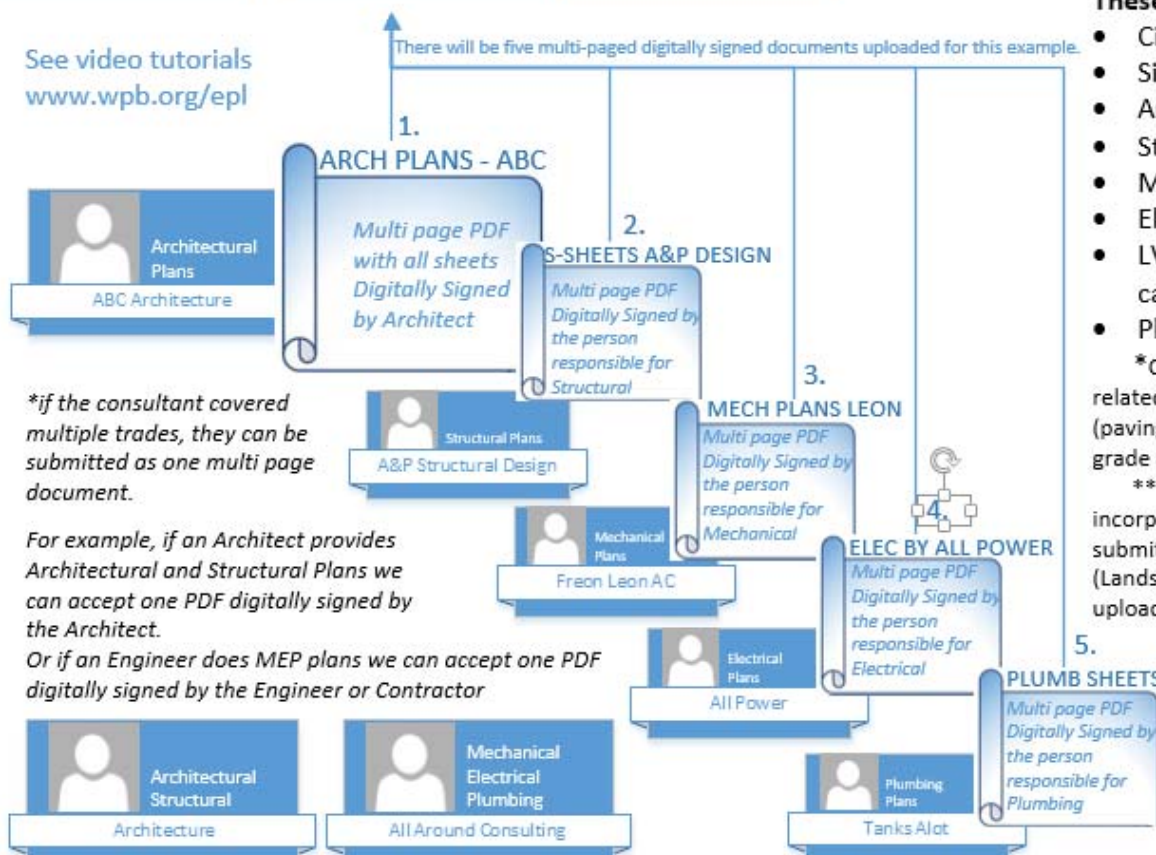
See video tutorials www.wpb.org/epl

There will be five multi-paged digitally signed documents uploaded for this example.

1.
ARCH PLANS - ABC
Multi page PDF with all sheets Digitally Signed by Architect

Architectural Plans
ABC Architecture

2.
S-SHEETS A&P DESIGN
Multi page PDF Digitally Signed by the person responsible for Structural

Structural Plans
A&P Structural Design

3.
MECH PLANS LEON
Multi page PDF Digitally Signed by the person responsible for Mechanical

Mechanical Plans
Freon Leon AC

4.
ELEC BY ALL POWER
Multi page PDF Digitally Signed by the person responsible for Electrical

Electrical Plans
All Power

5.
PLUMB SHEETS
Multi page PDF Digitally Signed by the person responsible for Plumbing

Plumbing Plans
Tanks Alot

*if the consultant covered multiple trades, they can be submitted as one multi page document.

For example, if an Architect provides Architectural and Structural Plans we can accept one PDF digitally signed by the Architect.
Or if an Engineer does MEP plans we can accept one PDF digitally signed by the Engineer or Contractor

Architectural Structural
Architecture

Mechanical Electrical Plumbing
All Around Consulting

These
• C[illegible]
• Si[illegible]
• A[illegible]
• St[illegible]
• M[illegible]
• El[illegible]
• LV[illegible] ca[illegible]
• Pl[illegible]
*c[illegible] related (paving grade
** incorp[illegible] submit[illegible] (Lands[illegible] upload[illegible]